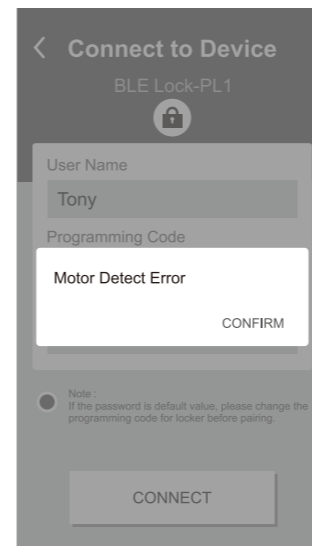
Connect to Device

BLE Lock-PL1

User Name

Tony

Programming Code

Motor Detect Error

CONFIRM

Note :
If the password is default value, please change the programming code for locker before pairing.

CONNECT